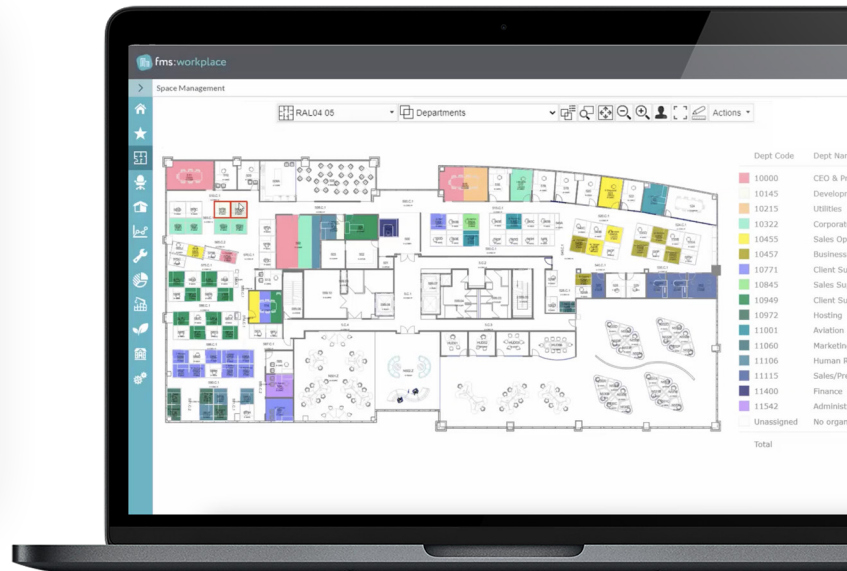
fms:workplace

Space Management

RAL04 05

Departments

Actions

| Dept Code | Dept Na |
|---|---|
| 10000 | CEO & Pr |
| 10145 | Develop |
| 10215 | Utilities |
| 10322 | Corporat |
| 10455 | Sales Op |
| 10457 | Business |
| 10771 | Client Su |
| 10845 | Sales Su |
| 10949 | Client Su |
| 10972 | Hosting |
| 11001 | Aviation |
| 11060 | Marketin |
| 11106 | Human R |
| 11115 | Sales/Pr |
| 11400 | Finance |
| 11542 | Administ |
| Unassigned | No organ |
| Total | |